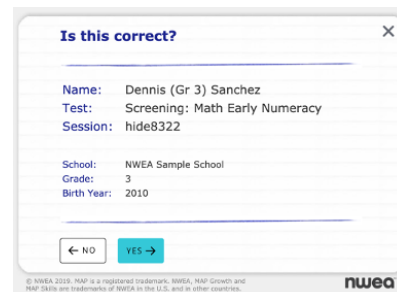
Is this correct?

×

Name: Dennis (Gr 3) Sanchez
Test: Screening: Math Early Numeracy
Session: hide8322

School: NWEA Sample School
Grade: 3
Birth Year: 2010

← NO

YES →

© NWEA 2019. MAP is a registered trademark. NWEA, MAP Growth and MAP Skills are trademarks of NWEA in the U.S. and in other countries.

nwea